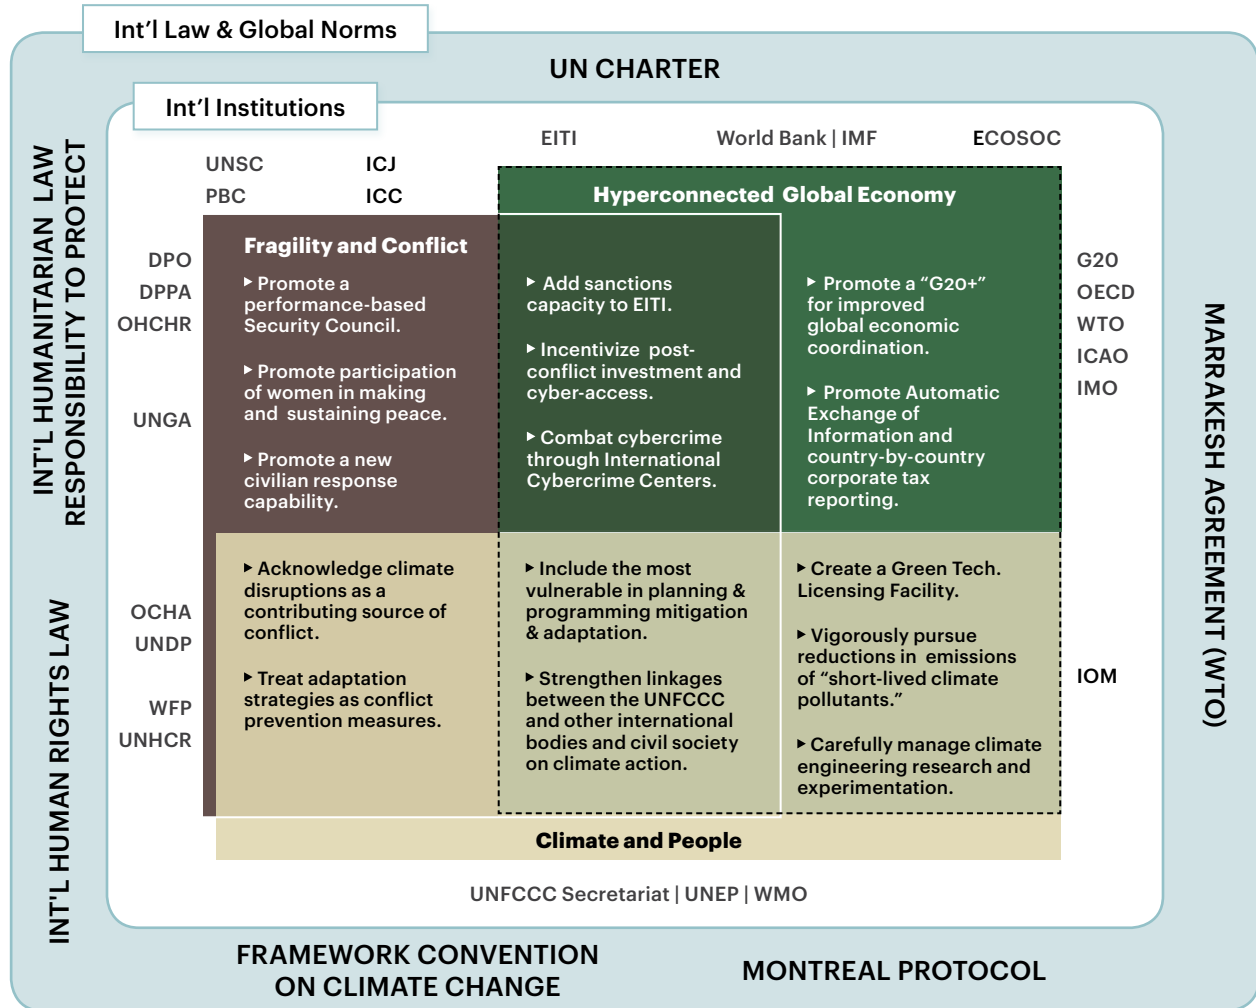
Int'l Law & Global Norms

UN CHARTER

Int'l Institutions

INT'L HUMANITARIAN LAW
RESPONSIBILITY TO PROTECT

INT'L HUMAN RIGHTS LAW

MARRAKESH AGREEMENT (WTO)

EITI

World Bank | IMF

ECOSOC

UNSC

ICJ

PBC

ICC

Hyperconnected Global Economy

DPO
DPPA
OHCHR

UNGA

Fragility and Conflict

▸ Promote a performance-based Security Council.

▸ Promote participation of women in making and sustaining peace.

▸ Promote a new civilian response capability.

▸ Add sanctions capacity to EITI.

▸ Incentivize post-conflict investment and cyber-access.

▸ Combat cybercrime through International Cybercrime Centers.

▸ Promote a "G20+" for improved global economic coordination.

▸ Promote Automatic Exchange of Information and country-by-country corporate tax reporting.

G20
OECD
WTO
ICAO
IMO

OCHA
UNDP

WFP
UNHCR

▸ Acknowledge climate disruptions as a contributing source of conflict.

▸ Treat adaptation strategies as conflict prevention measures.

▸ Include the most vulnerable in planning & programming mitigation & adaptation.

▸ Strengthen linkages between the UNFCCC and other international bodies and civil society on climate action.

▸ Create a Green Tech. Licensing Facility.

▸ Vigorously pursue reductions in emissions of "short-lived climate pollutants."

▸ Carefully manage climate engineering research and experimentation.

IOM

Climate and People

UNFCCC Secretariat | UNEP | WMO

FRAMEWORK CONVENTION ON CLIMATE CHANGE

MONTREAL PROTOCOL